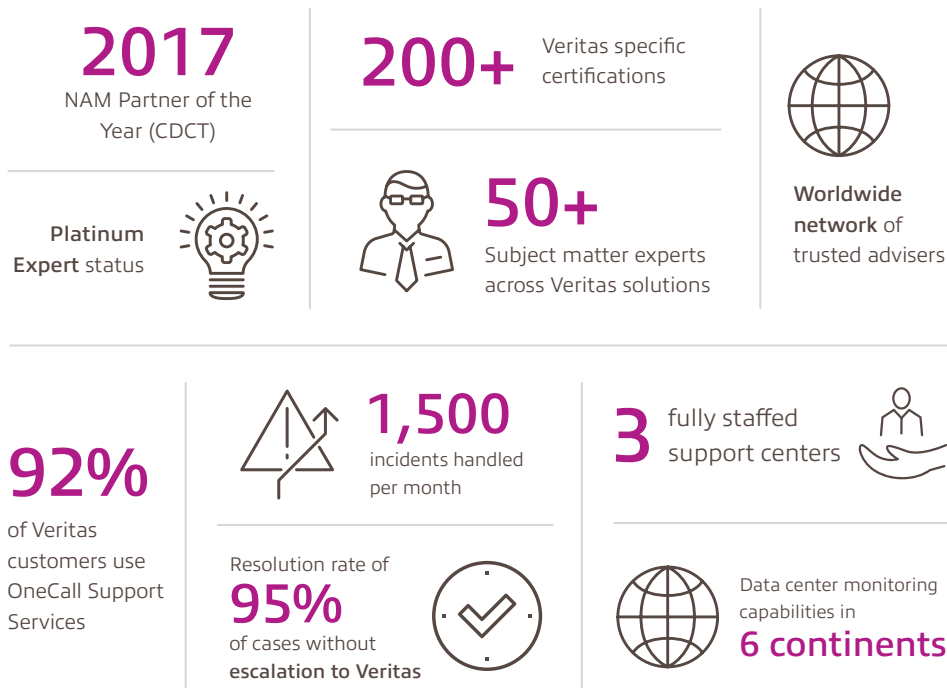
2017
NAM Partner of the Year (CDCT)

Platinum Expert status

200+ Veritas specific certifications

50+
Subject matter experts across Veritas solutions

Worldwide network of trusted advisers

92%
of Veritas customers use OneCall Support Services

1,500
incidents handled per month

Resolution rate of
95%
of cases without escalation to Veritas

3 fully staffed support centers

Data center monitoring capabilities in
6 continents